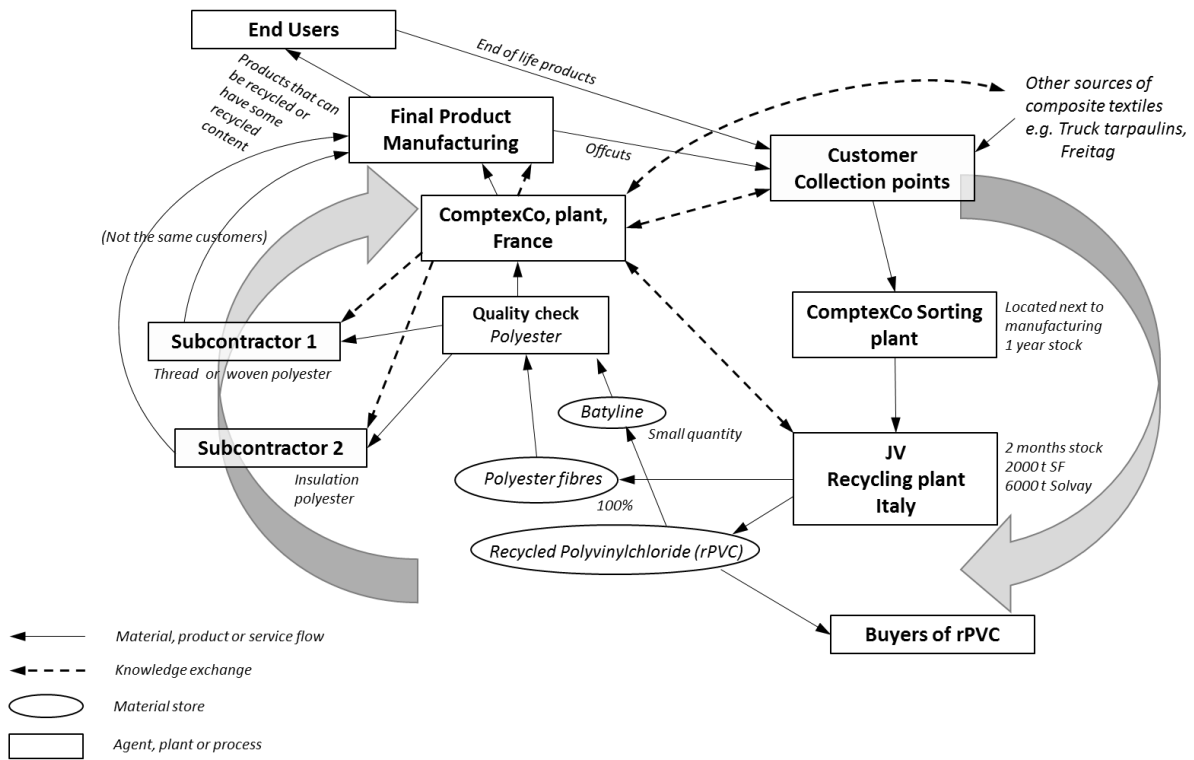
End Users

End of life products

Other sources of composite textiles e.g. Truck tarpaulins, Freitag

Products that can be recycled or have some recycled content

Final Product Manufacturing

Offcuts

Customer Collection points

(Not the same customers)

ComptexCo, plant, France

ComptexCo Sorting plant

Located next to manufacturing 1 year stock

Quality check Polyester

Subcontractor 1

Thread or woven polyester

Batyline

Small quantity

Subcontractor 2

JV Recycling plant Italy

2 months stock 2000 t SF 6000 t Solvay

Insulation polyester

Polyester fibres

100%

Recycled Polyvinylchloride (rPVC)

Buyers of rPVC

Material, product or service flow

Knowledge exchange

Material store

Agent, plant or process